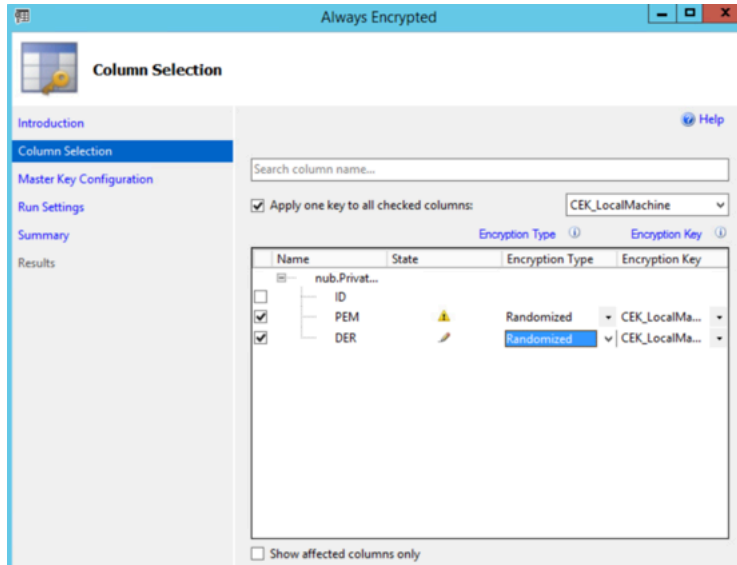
Always Encrypted

Column Selection

Introduction
Column Selection
Master Key Configuration
Run Settings
Summary
Results

Help

Search column name...

Apply one key to all checked columns: CEK_LocalMachine

Encryption Type Encryption Key

| Name | State | Encryption Type | Encryption Key |
|---|---|---|---|
| nub.Privat... | | | |
| ID | | | |
| PEM | | Randomized | CEK_LocalMa... |
| DER | | Randomized | CEK_LocalMa... |

Show affected columns only